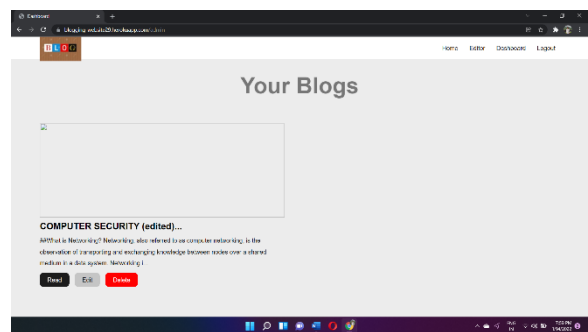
Dashboard
blogging-website29.herokuapp.com/admin
B L O G
Home Editor Dashboard Logout
Your Blogs
COMPUTER SECURITY (edited)...
##What is Networking? Networking, also referred to as computer networking, is the observation of transporting and exchanging knowledge between nodes over a shared medium in a data system. Networking I
Read Edit Delete
ENG IN 7:53 PM 1/14/2022